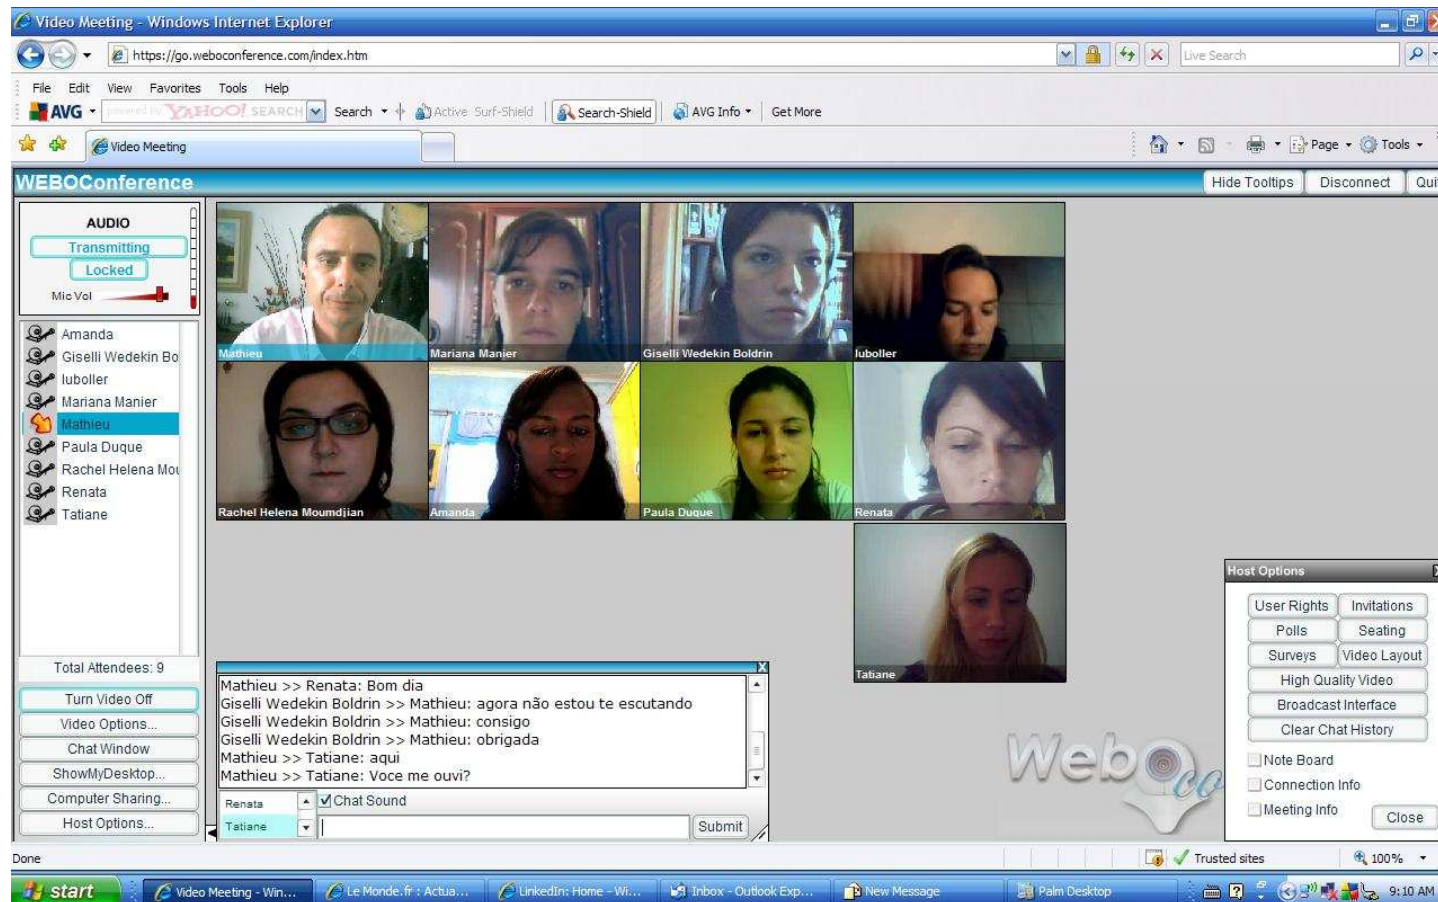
Video Meeting - Windows Internet Explorer

https://go.weboconference.com/index.htm

Live Search

File Edit View Favorites Tools Help

AVG powered by YAHOO! SEARCH Search Active Surf-Shield Search-Shield AVG Info Get More

Video Meeting

Page Tools

WEBOConference

Hide Tooltips Disconnect Qui

AUDIO
Transmitting
Locked
Mic Vol

Amanda
Giselli Wedekin Bo
luboller
Mariana Manier
Mathieu
Paula Duque
Rachel Helena Mou
Renata
Tatiane

Total Attendees: 9

Turn Video Off
Video Options...
Chat Window
ShowMyDesktop...
Computer Sharing...
Host Options...

Mathieu
Mariana Manier
Giselli Wedekin Boldrin
luboller
Rachel Helena Moumdjian
Amanda
Paula Duque
Renata
Tatiane

Mathieu >> Renata: Bom dia
Giselli Wedekin Boldrin >> Mathieu: agora não estou te escutando
Giselli Wedekin Boldrin >> Mathieu: consigo
Giselli Wedekin Boldrin >> Mathieu: obrigada
Mathieu >> Tatiane: aqui
Mathieu >> Tatiane: Voce me ouvi?

Renata
Tatiane
Chat Sound
Submit

Host Options
User Rights
Invitations
Polls
Seating
Surveys
Video Layout
High Quality Video
Broadcast Interface
Clear Chat History
Note Board
Connection Info
Meeting Info
Close

Webo

Done
Trusted sites
100%

start
Video Meeting - Win...
Le Monde.fr : Actua...
LinkedIn: Home - Wi...
Inbox - Outlook Exp...
New Message
Palm Desktop
9:10 AM